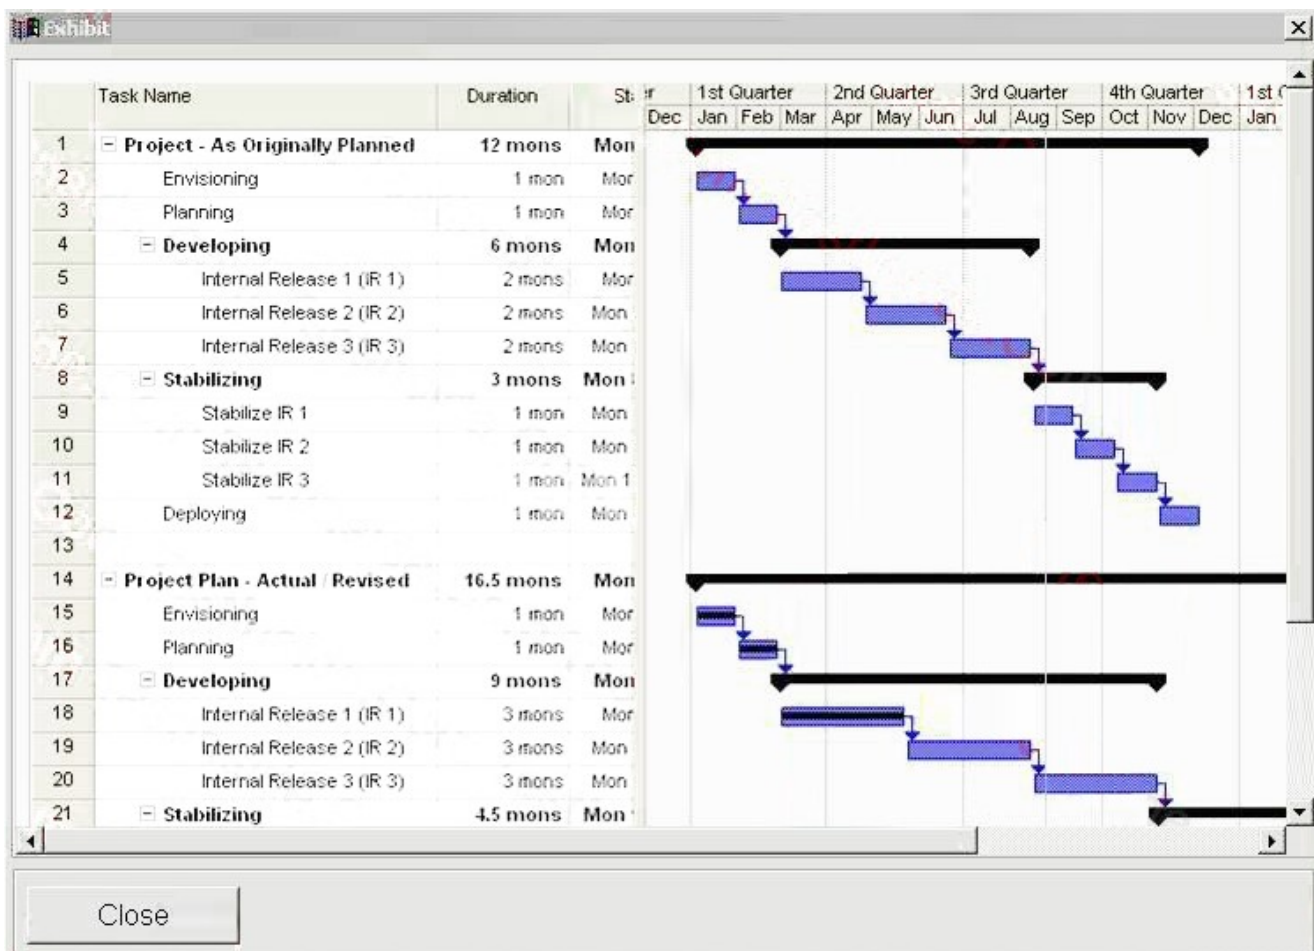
Exhibit

|  | Task Name | Duration | St |
|---|---|---|---|
| 1 | − Project - As Originally Planned | 12 mons | Mon |
| 2 | Envisioning | 1 mon | Mor |
| 3 | Planning | 1 mon | Mor |
| 4 | − Developing | 6 mons | Mon |
| 5 | Internal Release 1 (IR 1) | 2 mons | Mor |
| 6 | Internal Release 2 (IR 2) | 2 mons | Mon |
| 7 | Internal Release 3 (IR 3) | 2 mons | Mon |
| 8 | − Stabilizing | 3 mons | Mon |
| 9 | Stabilize IR 1 | 1 mon | Mon |
| 10 | Stabilize IR 2 | 1 mon | Mon |
| 11 | Stabilize IR 3 | 1 mon | Mon 1 |
| 12 | Deploying | 1 mon | Mon |
| 13 |  |  |  |
| 14 | − Project Plan - Actual / Revised | 16.5 mons | Mon |
| 15 | Envisioning | 1 mon | Mor |
| 16 | Planning | 1 mon | Mor |
| 17 | − Developing | 9 mons | Mon |
| 18 | Internal Release 1 (IR 1) | 3 mons | Mor |
| 19 | Internal Release 2 (IR 2) | 3 mons | Mon |
| 20 | Internal Release 3 (IR 3) | 3 mons | Mon |
| 21 | − Stabilizing | 4.5 mons | Mon |

r | 1st Quarter | 2nd Quarter | 3rd Quarter | 4th Quarter | 1st
Dec | Jan | Feb | Mar | Apr | May | Jun | Jul | Aug | Sep | Oct | Nov | Dec | Jan

Close